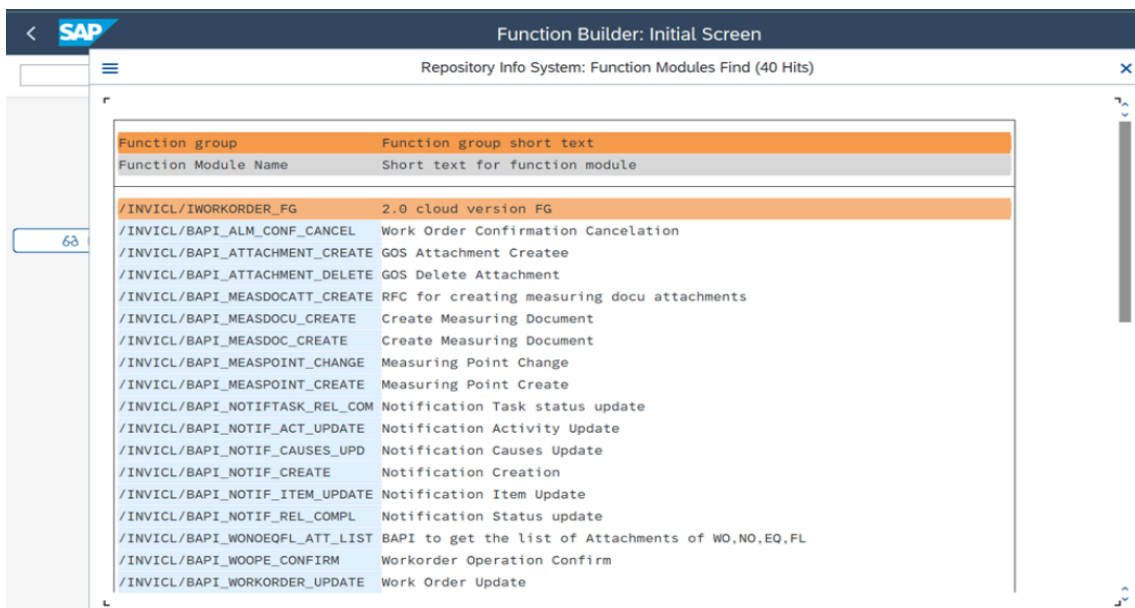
SAP

Function Builder: Initial Screen

Repository Info System: Function Modules Find (40 Hits)

| Function group | Function group short text |
|---|---|
| Function Module Name | Short text for function module |
| /INVICL/IWORKORDER_FG | 2.0 cloud version FG |
| /INVICL/BAPI_ALM_CONF_CANCEL | Work Order Confirmation Cancelation |
| /INVICL/BAPI_ATTACHMENT_CREATE | GOS Attachment Createe |
| /INVICL/BAPI_ATTACHMENT_DELETE | GOS Delete Attachment |
| /INVICL/BAPI_MEASDOCATT_CREATE | RFC for creating measuring docu attachments |
| /INVICL/BAPI_MEASDOCU_CREATE | Create Measuring Document |
| /INVICL/BAPI_MEASDOC_CREATE | Create Measuring Document |
| /INVICL/BAPI_MEASPOINT_CHANGE | Measuring Point Change |
| /INVICL/BAPI_MEASPOINT_CREATE | Measuring Point Create |
| /INVICL/BAPI_NOTIFTASK_REL_COM | Notification Task status update |
| /INVICL/BAPI_NOTIF_ACT_UPDATE | Notification Activity Update |
| /INVICL/BAPI_NOTIF_CAUSES_UPD | Notification Causes Update |
| /INVICL/BAPI_NOTIF_CREATE | Notification Creation |
| /INVICL/BAPI_NOTIF_ITEM_UPDATE | Notification Item Update |
| /INVICL/BAPI_NOTIF_REL_COMPL | Notification Status update |
| /INVICL/BAPI_WONOEQFL_ATT_LIST | BAPI to get the list of Attachments of WO,NO,EQ,FL |
| /INVICL/BAPI_WOOPE_CONFIRM | Workorder Operation Confirm |
| /INVICL/BAPI_WORKORDER_UPDATE | Work Order Update |